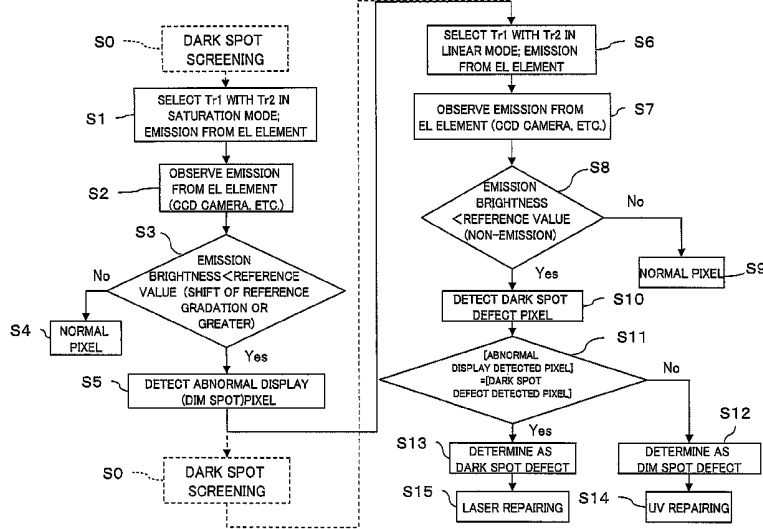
S0
DARK SPOT SCREENING

S1
SELECT Tr1 WITH Tr2 IN SATURATION MODE; EMISSION FROM EL ELEMENT

S2
OBSERVE EMISSION FROM EL ELEMENT (CCD CAMERA, ETC.)

S3
EMISSION BRIGHTNESS<REFERENCE VALUE (SHIFT OF REFERENCE GRADATION OR GREATER)

No

S4
NORMAL PIXEL

Yes

S5
DETECT ABNORMAL DISPLAY (DIM SPOT)PIXEL

S0
DARK SPOT SCREENING

S6
SELECT Tr1 WITH Tr2 IN LINEAR MODE; EMISSION FROM EL ELEMENT

S7
OBSERVE EMISSION FROM EL ELEMENT (CCD CAMERA, ETC.)

S8
EMISSION BRIGHTNESS <REFERENCE VALUE (NON-EMISSION)

No

S9
NORMAL PIXEL

Yes

S10
DETECT DARK SPOT DEFECT PIXEL

S11
[ABNORMAL DISPLAY DETECTED PIXEL] =[DARK SPOT DEFECT DETECTED PIXEL]

No

Yes

S13
DETERMINE AS DARK SPOT DEFECT

S12
DETERMINE AS DIM SPOT DEFECT

S15
LASER REPAIRING

S14
UV REPAIRING